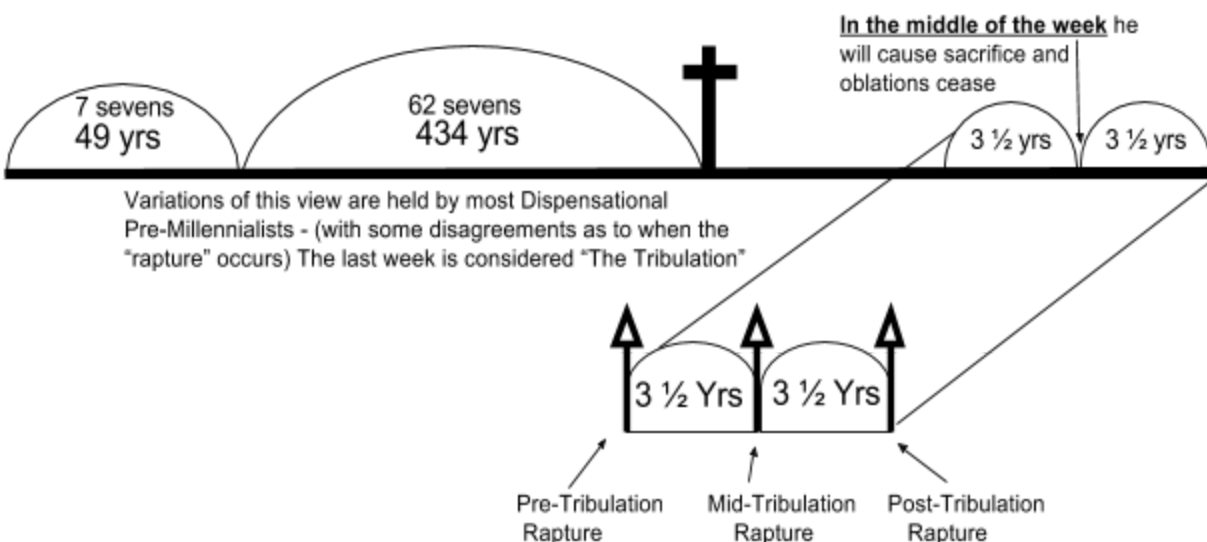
**In the middle of the week** he will cause sacrifice and oblations cease

7 sevens
49 yrs

62 sevens
434 yrs

3 ½ yrs

3 ½ yrs

Variations of this view are held by most Dispensational Pre-Millennialists - (with some disagreements as to when the "rapture" occurs) The last week is considered "The Tribulation"

3 ½ Yrs

3 ½ Yrs

Pre-Tribulation Rapture

Mid-Tribulation Rapture

Post-Tribulation Rapture